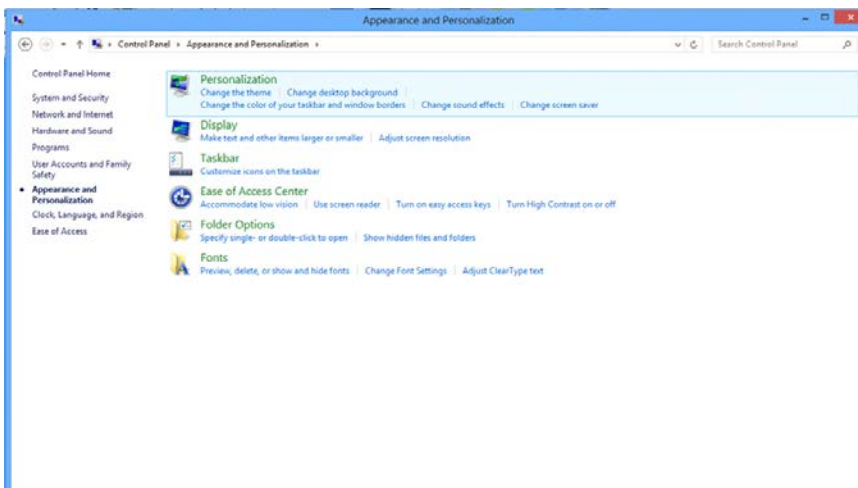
Appearance and Personalization

Control Panel › Appearance and Personalization ›

Search Control Panel

Control Panel Home

System and Security

Network and Internet

Hardware and Sound

Programs

User Accounts and Family Safety

Appearance and Personalization

Clock, Language, and Region

Ease of Access

Personalization
Change the theme | Change desktop background
Change the color of your taskbar and window borders | Change sound effects | Change screen saver

Display
Make text and other items larger or smaller | Adjust screen resolution

Taskbar
Customize icons on the taskbar

Ease of Access Center
Accommodate low vision | Use screen reader | Turn on easy access keys | Turn High Contrast on or off

Folder Options
Specify single- or double-click to open | Show hidden files and folders

Fonts
Preview, delete, or show and hide fonts | Change Font Settings | Adjust ClearType text